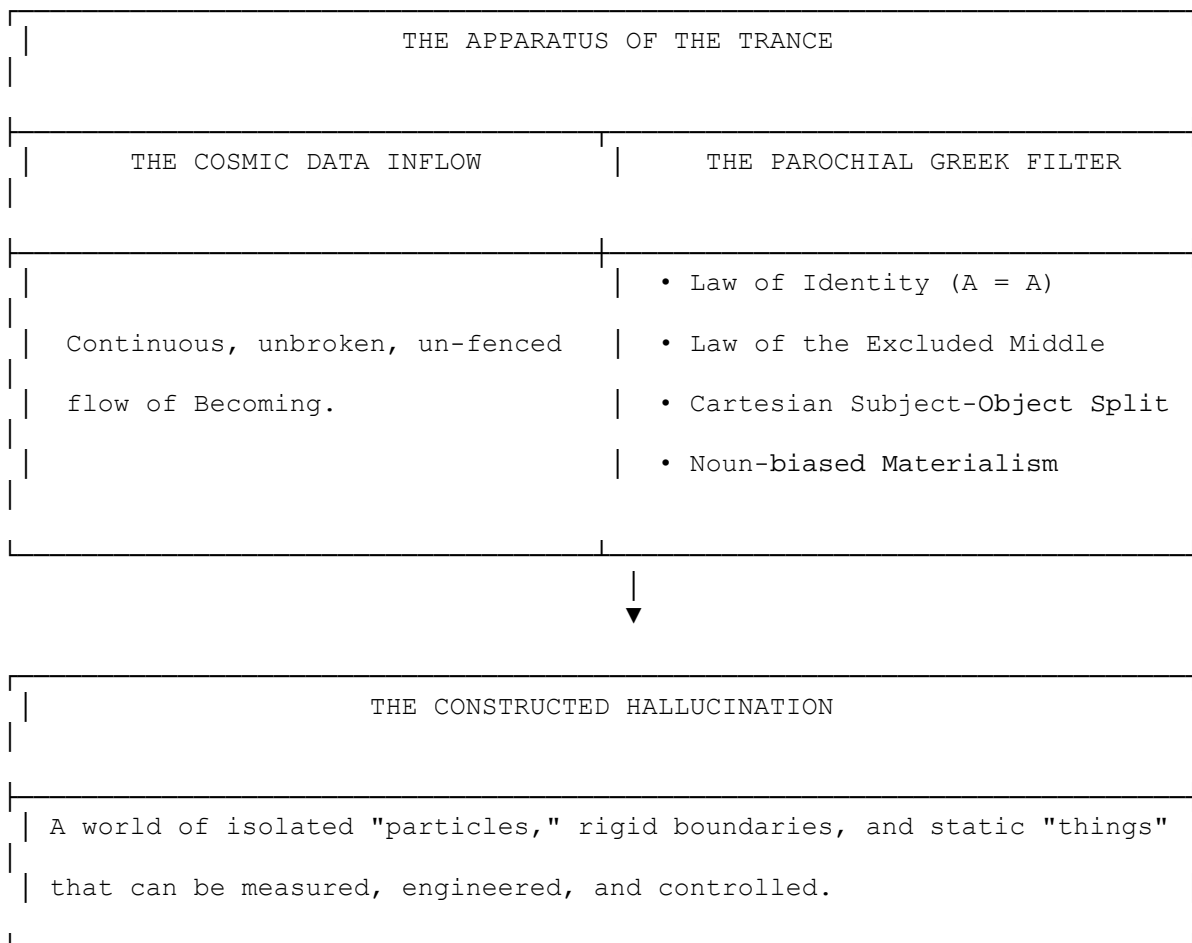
THE APPARATUS OF THE TRANCE

| THE COSMIC DATA INFLOW | THE PARACHIAL GREEK FILTER |
|---|---|
| Continuous, unbroken, un-fenced flow of Becoming. | • Law of Identity (A = A)<br>• Law of the Excluded Middle<br>• Cartesian Subject-Object Split<br>• Noun-biased Materialism |

THE CONSTRUCTED HALLUCINATION

A world of isolated "particles," rigid boundaries, and static "things" that can be measured, engineered, and controlled.